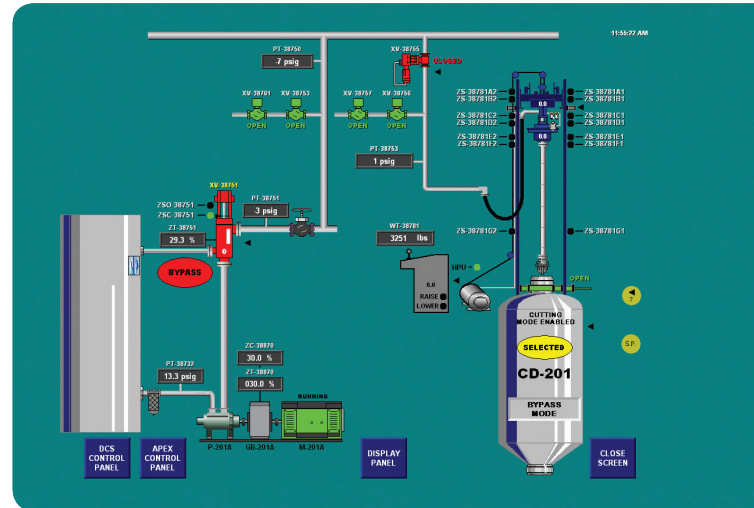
11:55:22 AM

PT-38750
.7 psig

XV-38755
CLOSED

XV-38761
OPEN

XV-38753
OPEN

XV-38757
OPEN

XV-38756
OPEN

PT-38753
1 psig

ZS-38781A2
ZS-38781B2
ZS-38781C2
ZS-38781D2
ZS-38781E2
ZS-38781F2

0.0

ZS-38781A1
ZS-38781B1
ZS-38781C1
ZS-38781D1
ZS-38781E1
ZS-38781F1

XV-38751
ZSO-38751
ZSC-38751
ZT-38751
29.3 %

PT-38751
-3 psig

0

BYPASS

WT-38781
3251 lbs

ZS-38781G2
ZS-38781G1

HPU

0.0
RAISE
LOWER

OPEN

?

S.P.

CUTTING MODE ENABLED

SELECTED

CD-201

BYPASS MODE

ZC-38870
30.0 %
ZT-38870
030.0 %

PT-38732
13.3 psig

RUNNING

P-201A
GB-201A
M-201A

DCS CONTROL PANEL

APEX CONTROL PANEL

DISPLAY PANEL

CLOSE SCREEN